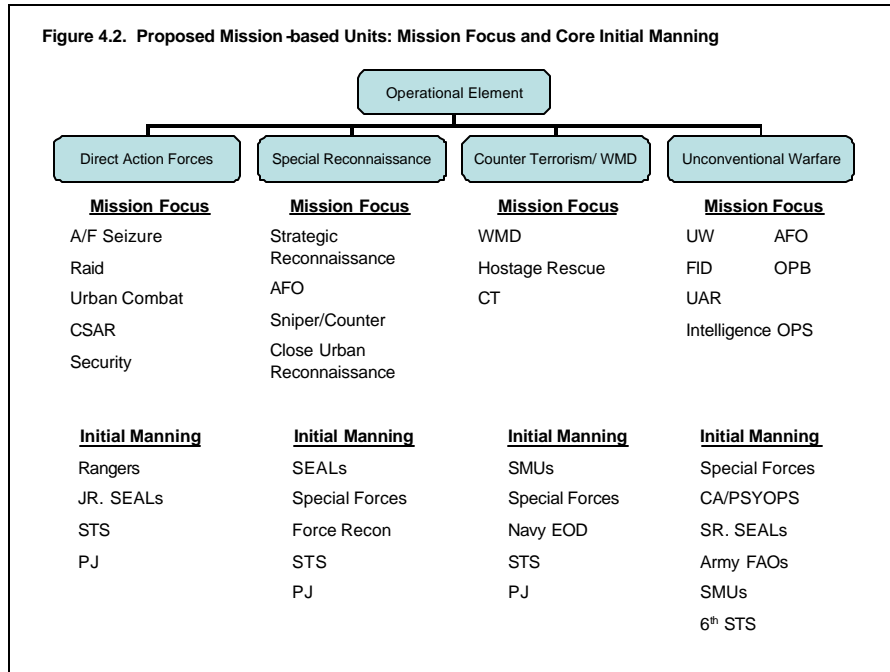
Figure 4.2. Proposed Mission -based Units: Mission Focus and Core Initial Manning

Operational Element

Direct Action Forces

Special Reconnaissance

Counter Terrorism/ WMD

Unconventional Warfare

Mission Focus
A/F Seizure
Raid
Urban Combat
CSAR
Security

Mission Focus
Strategic Reconnaissance
AFO
Sniper/Counter
Close Urban Reconnaissance

Mission Focus
WMD
Hostage Rescue
CT

Mission Focus
UW
AFO
FID
OPB
UAR
Intelligence OPS

Initial Manning
Rangers
JR. SEALs
STS
PJ

Initial Manning
SEALs
Special Forces
Force Recon
STS
PJ

Initial Manning
SMUs
Special Forces
Navy EOD
STS
PJ

Initial Manning
Special Forces
CA/PSYOPS
SR. SEALs
Army FAOs
SMUs
6$^{th}$ STS